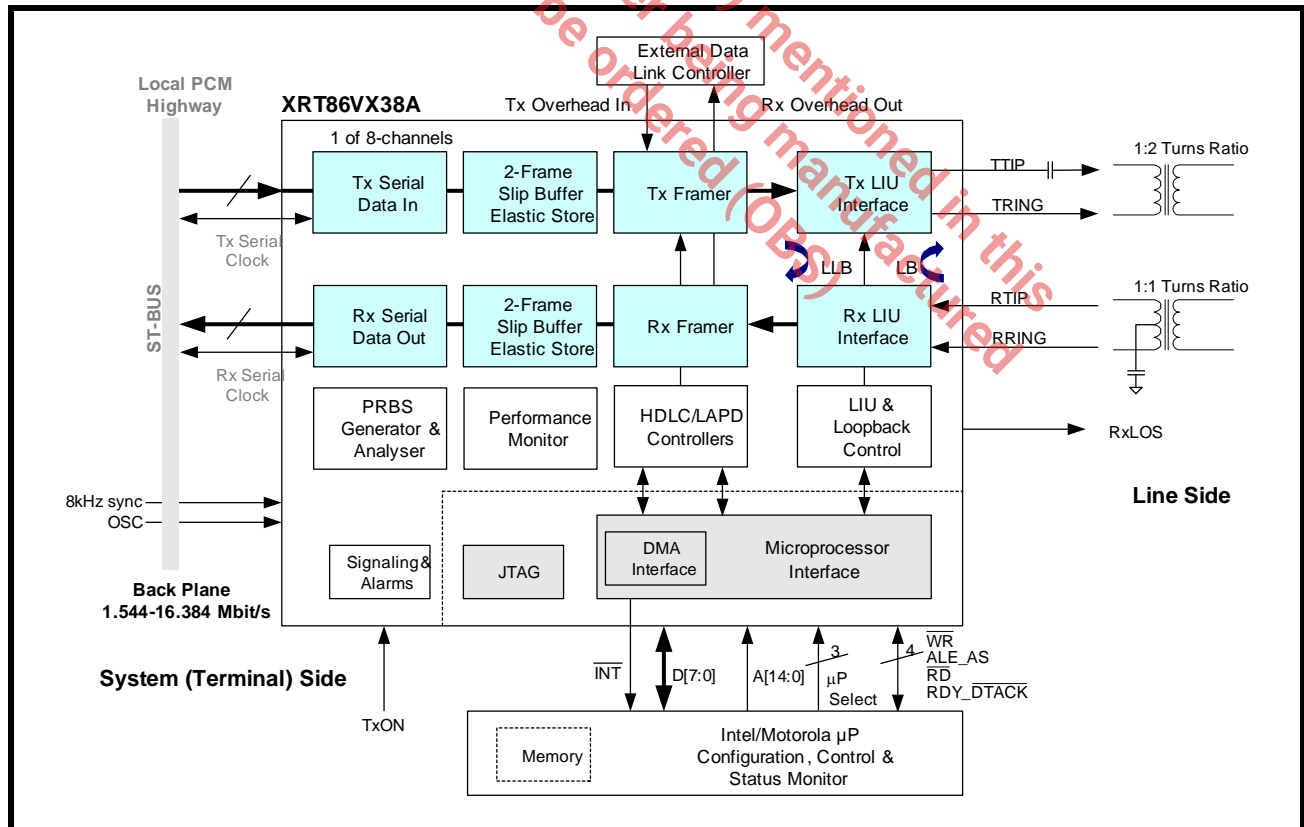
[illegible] being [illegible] mentioned in this
be ordered (OBS) manufactured

External Data
Link Controller

Local PCM
Highway

XRT86VX38A

Tx Overhead In

Rx Overhead Out

1 of 8-channels

Tx Serial
Data In

2-Frame
Slip Buffer
Elastic Store

Tx Framer

Tx LIU
Interface

TTIP

TRING

1:2 Turns Ratio

Tx Serial
Clock

LLB

LB

ST-BUS

Rx Serial
Data Out

2-Frame
Slip Buffer
Elastic Store

Rx Framer

Rx LIU
Interface

RTIP

RRING

1:1 Turns Ratio

Rx Serial
Clock

PRBS
Generator &
Analyser

Performance
Monitor

HDLC/LAPD
Controllers

LIU &
Loopback
Control

RxLOS

Line Side

8kHz sync
OSC

Signaling&
Alarms

JTAG

DMA
Interface

Microprocessor
Interface

Back Plane
1.544-16.384 Mbit/s

System (Terminal) Side

$\overline{INT}$

D[7:0]

A[14:0]

3
μP
Select

4
$\overline{WR}$
ALE_AS
$\overline{RD}$
RDY_$\overline{DTACK}$

TxON

Memory

Intel/Motorola μP
Configuration, Control &
Status Monitor